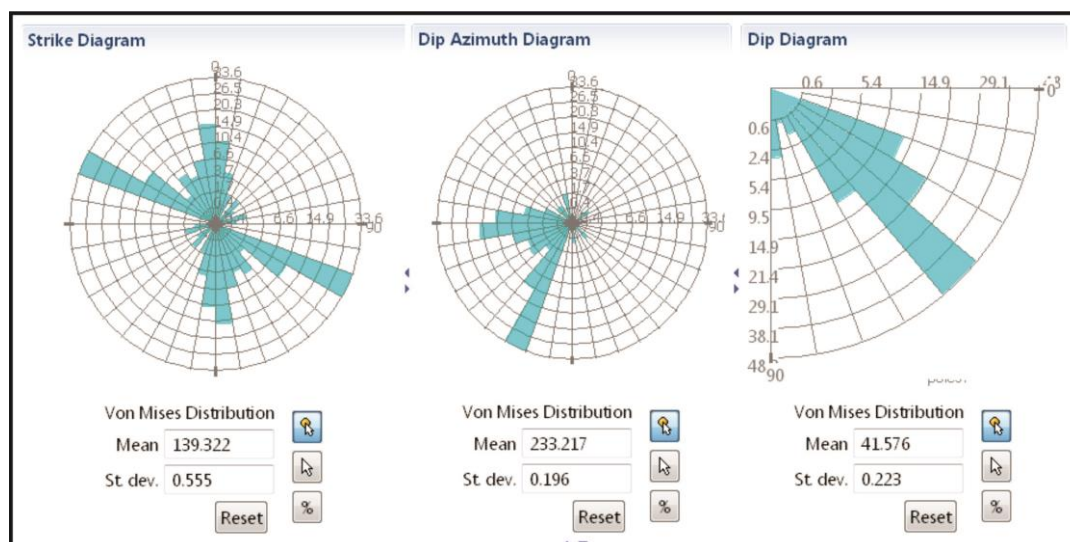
Strike Diagram

0
33.6
26.5
20.3
14.9
10.4
6.6
3.7
5.6
14.9
33.6
90

Von Mises Distribution
Mean 139.322
St. dev. 0.555
Reset
%

Dip Azimuth Diagram

0
33.6
26.5
20.3
14.9
10.4
6.6
3.7
5.6
14.9
33.6
90

Von Mises Distribution
Mean 233.217
St. dev. 0.196
Reset
%

Dip Diagram

0.6
5.4
14.9
29.1
48
0
0.6
2.4
5.4
9.5
14.9
21.4
29.1
38.1
48
90
poles:

Von Mises Distribution
Mean 41.576
St. dev. 0.223
Reset
%